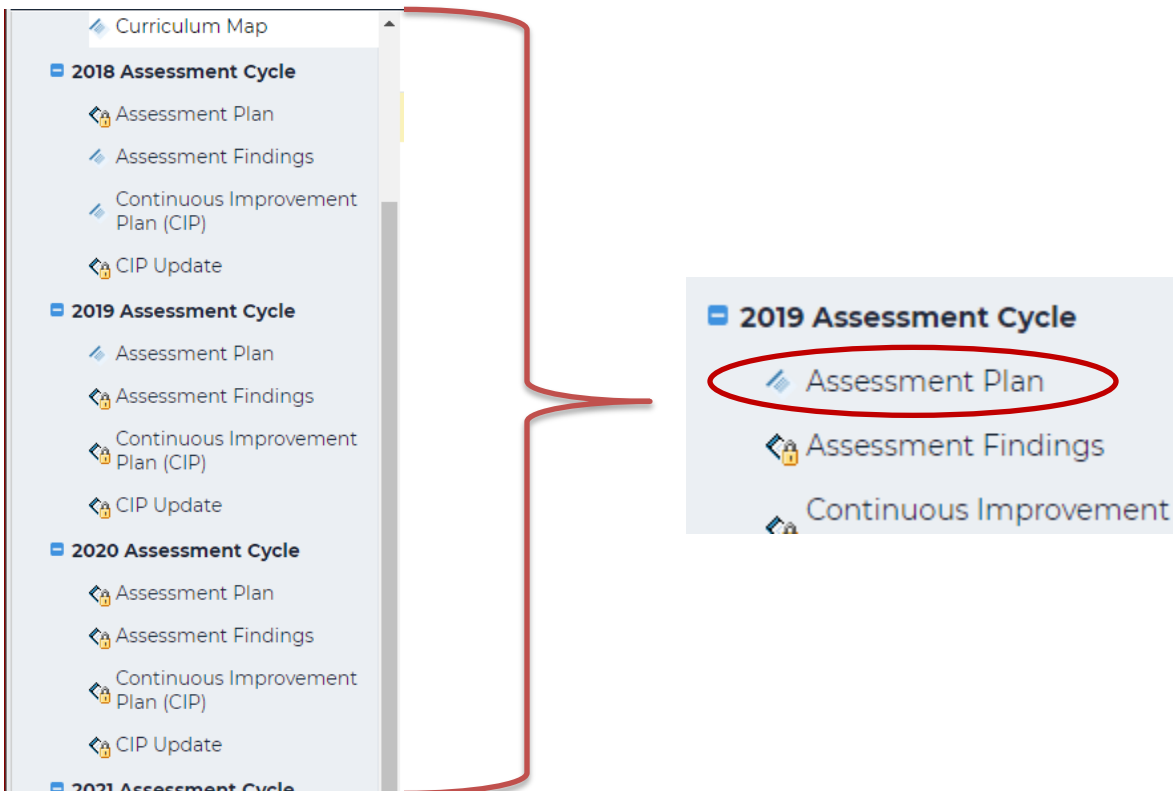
Curriculum Map

2018 Assessment Cycle

Assessment Plan

Assessment Findings

Continuous Improvement Plan (CIP)

CIP Update

2019 Assessment Cycle

Assessment Plan

Assessment Findings

Continuous Improvement Plan (CIP)

CIP Update

2020 Assessment Cycle

Assessment Plan

Assessment Findings

Continuous Improvement Plan (CIP)

CIP Update

2021 Assessment Cycle

2019 Assessment Cycle

Assessment Plan

Assessment Findings

Continuous Improvement